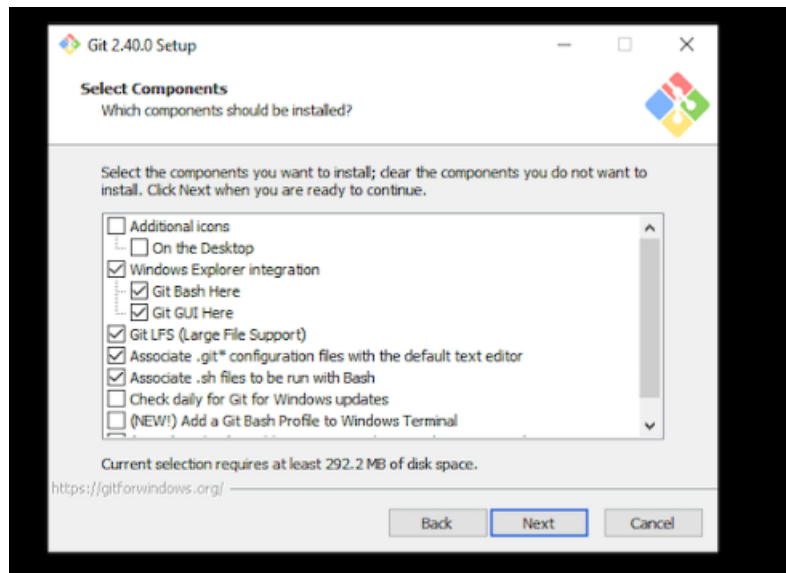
Git 2.40.0 Setup

Select Components
Which components should be installed?

Select the components you want to install; clear the components you do not want to install. Click Next when you are ready to continue.

Additional icons
On the Desktop
Windows Explorer integration
Git Bash Here
Git GUI Here
Git LFS (Large File Support)
Associate .git* configuration files with the default text editor
Associate .sh files to be run with Bash
Check daily for Git for Windows updates
(NEW!) Add a Git Bash Profile to Windows Terminal
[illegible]

Current selection requires at least 292.2 MB of disk space.

https://gitforwindows.org/

Back
Next
Cancel